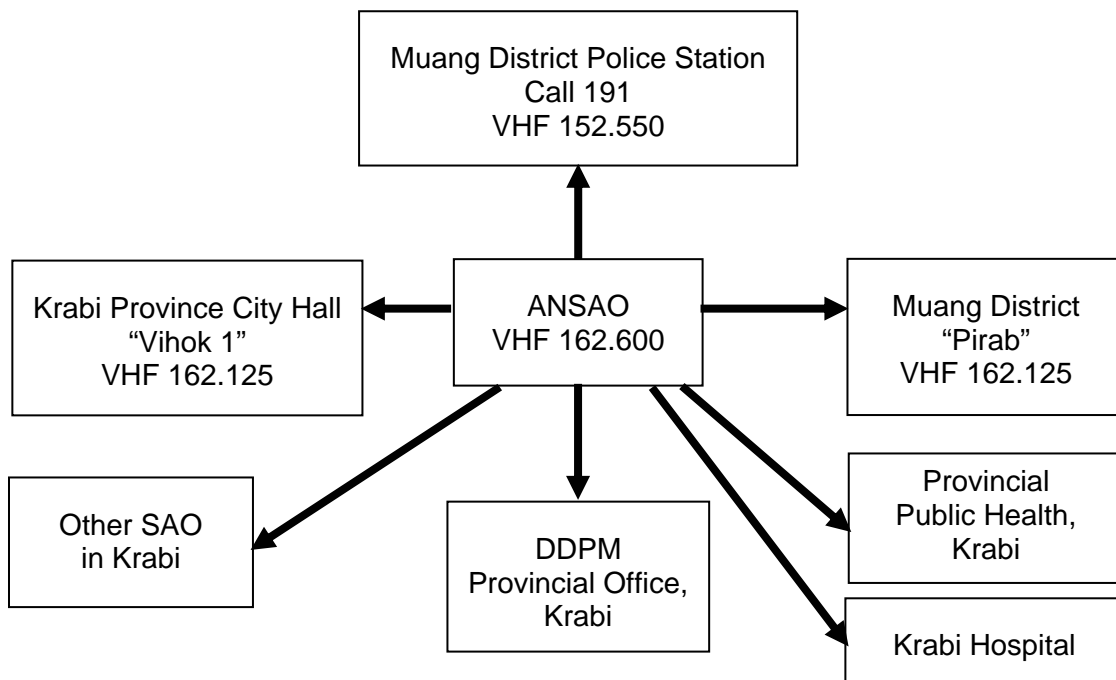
Muang District Police Station
Call 191
VHF 152.550

Krabi Province City Hall
“Vihok 1”
VHF 162.125

ANSAO
VHF 162.600

Muang District
“Pirab”
VHF 162.125

Other SAO
in Krabi

DDPM
Provincial Office,
Krabi

Provincial
Public Health,
Krabi

Krabi Hospital